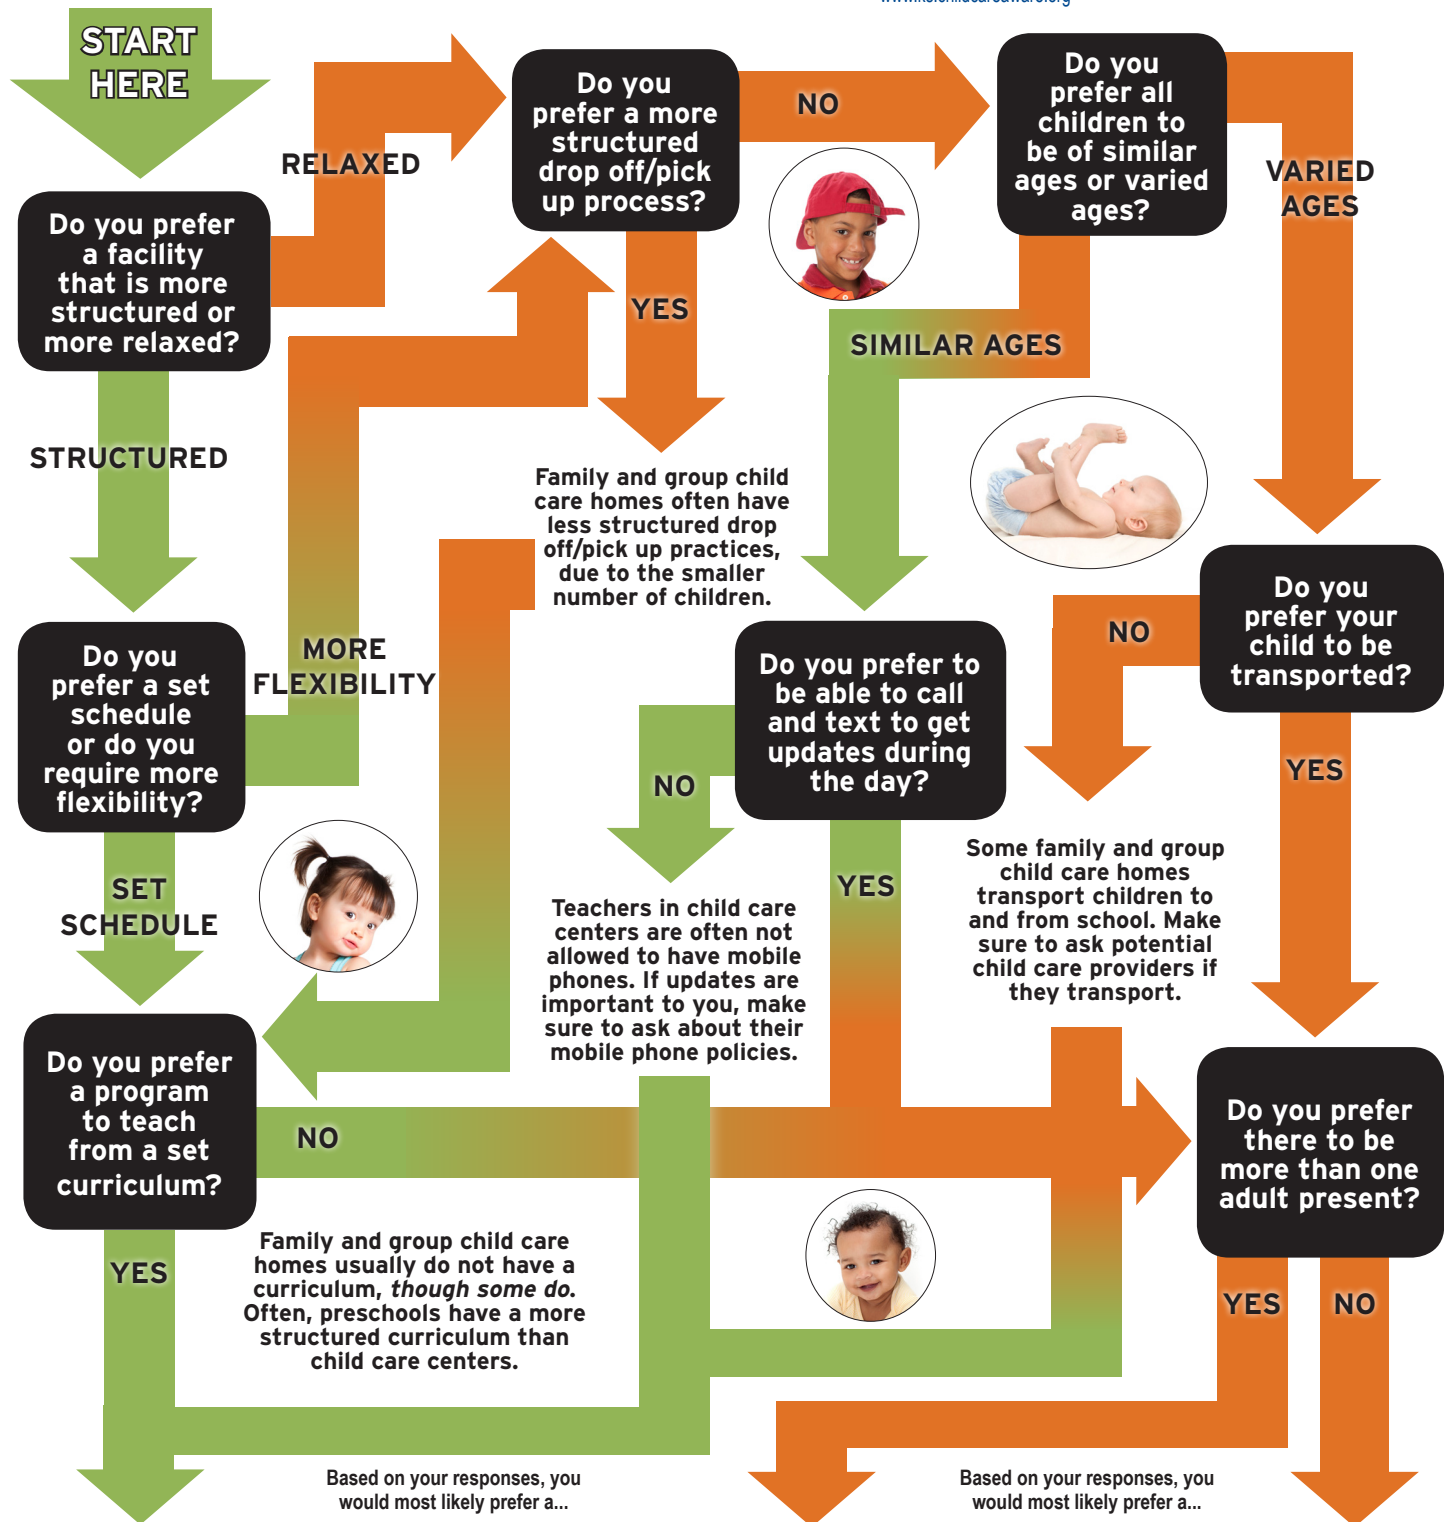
START HERE

Do you prefer a facility that is more structured or more relaxed?

RELAXED

STRUCTURED

Do you prefer a more structured drop off/pick up process?

NO

YES

Do you prefer all children to be of similar ages or varied ages?

VARIED AGES

SIMILAR AGES

Family and group child care homes often have less structured drop off/pick up practices, due to the smaller number of children.

Do you prefer a set schedule or do you require more flexibility?

MORE FLEXIBILITY

SET SCHEDULE

Do you prefer to be able to call and text to get updates during the day?

NO

YES

Teachers in child care centers are often not allowed to have mobile phones. If updates are important to you, make sure to ask about their mobile phone policies.

Do you prefer your child to be transported?

NO

YES

Some family and group child care homes transport children to and from school. Make sure to ask potential child care providers if they transport.

Do you prefer a program to teach from a set curriculum?

NO

YES

Family and group child care homes usually do not have a curriculum, *though some do.* Often, preschools have a more structured curriculum than child care centers.

Do you prefer there to be more than one adult present?

YES

NO

Based on your responses, you would most likely prefer a...

Based on your responses, you would most likely prefer a...